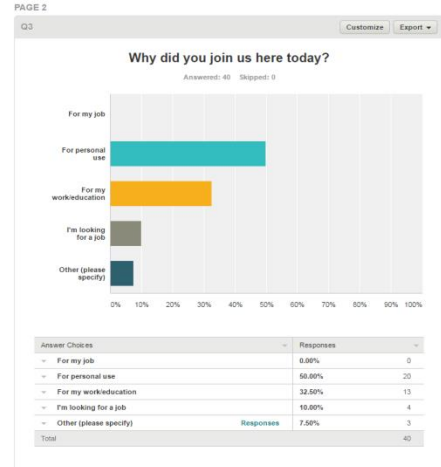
PAGE 2

Q3

Customize Export ▾

Why did you join us here today?

Answered: 40 Skipped: 0

For my job

For personal use

For my work/education

I'm looking for a job

Other (please specify)

0% 10% 20% 30% 40% 50% 60% 70% 80% 90% 100%

| Answer Choices | | Responses | |
|---|---|---|---|
| For my job | | 0.00% | 0 |
| For personal use | | 50.00% | 20 |
| For my work/education | | 32.50% | 13 |
| I'm looking for a job | | 10.00% | 4 |
| Other (please specify) | Responses | 7.50% | 3 |
| Total | | | 40 |